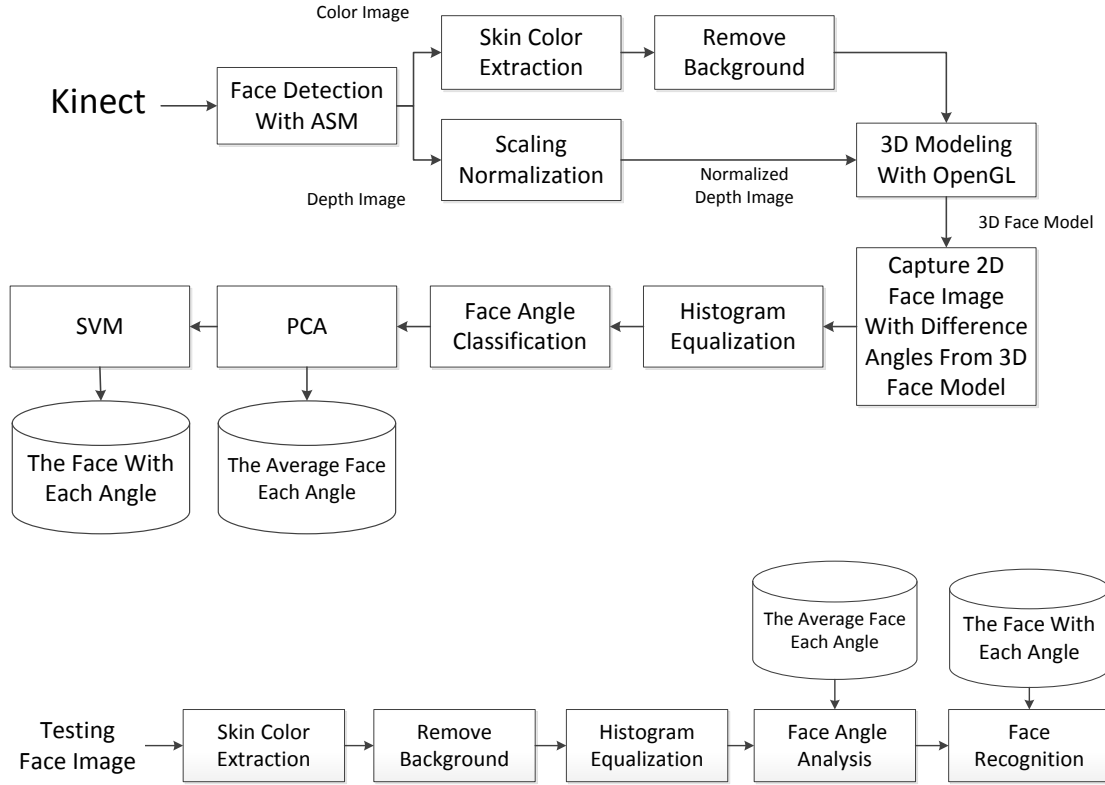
Color Image

Kinect

Face Detection With ASM

Skin Color Extraction

Remove Background

Scaling Normalization

Depth Image

Normalized Depth Image

3D Modeling With OpenGL

3D Face Model

Capture 2D Face Image With Difference Angles From 3D Face Model

Histogram Equalization

Face Angle Classification

PCA

SVM

The Face With Each Angle

The Average Face Each Angle

The Average Face Each Angle

The Face With Each Angle

Testing Face Image

Skin Color Extraction

Remove Background

Histogram Equalization

Face Angle Analysis

Face Recognition